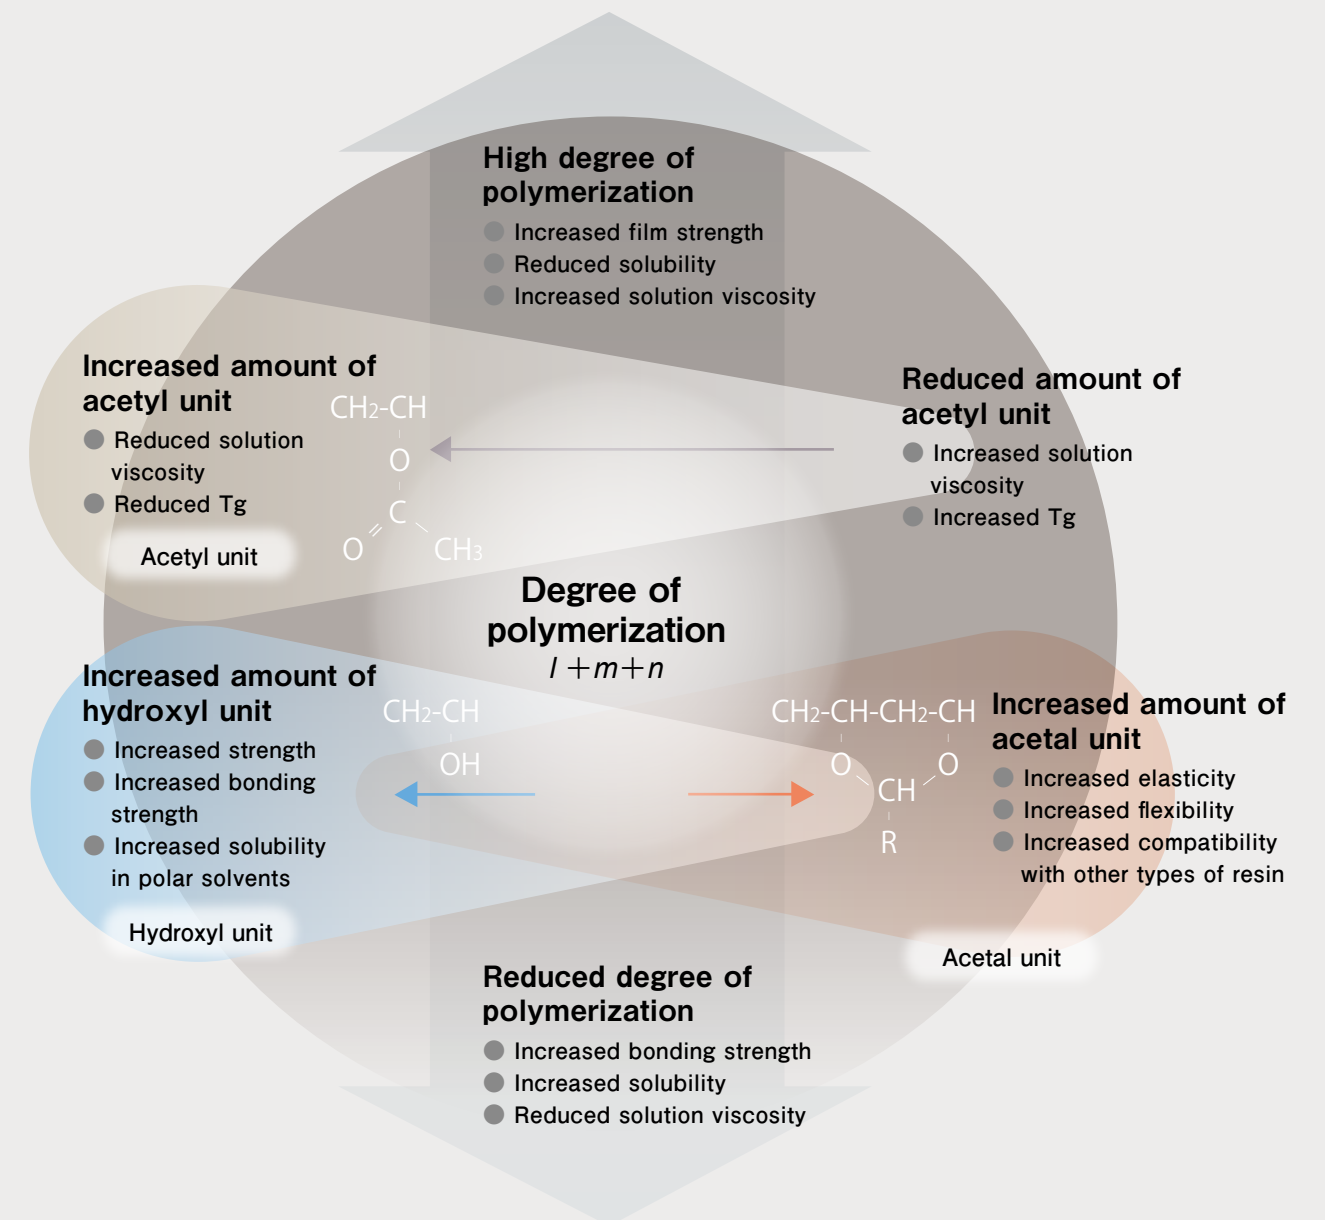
High degree of polymerization
Increased film strength
Reduced solubility
Increased solution viscosity

Increased amount of acetyl unit
Reduced solution viscosity
Reduced Tg

Acetyl unit

$CH_2$-CH
O
C
O
$CH_3$

Reduced amount of acetyl unit
Increased solution viscosity
Increased Tg

Degree of polymerization
$l+m+n$

Increased amount of hydroxyl unit
Increased strength
Increased bonding strength
Increased solubility in polar solvents

Hydroxyl unit

$CH_2$-CH
OH

$CH_2$-CH-$CH_2$-CH
O
O
CH
R

Increased amount of acetal unit
Increased elasticity
Increased flexibility
Increased compatibility with other types of resin

Acetal unit

Reduced degree of polymerization
Increased bonding strength
Increased solubility
Reduced solution viscosity